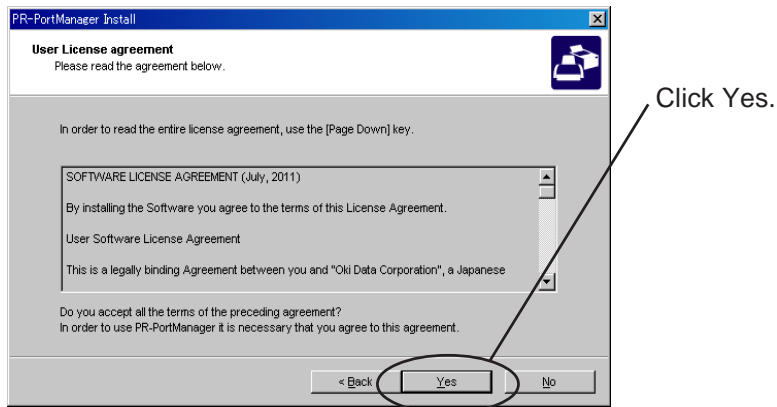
PR-PortManager Install

User License agreement
Please read the agreement below.

In order to read the entire license agreement, use the [Page Down] key.

SOFTWARE LICENSE AGREEMENT (July, 2011)

By installing the Software you agree to the terms of this License Agreement.

User Software License Agreement

This is a legally binding Agreement between you and "Oki Data Corporation", a Japanese

Do you accept all the terms of the preceding agreement?
In order to use PR-PortManager it is necessary that you agree to this agreement.

< Back
Yes
No

Click Yes.